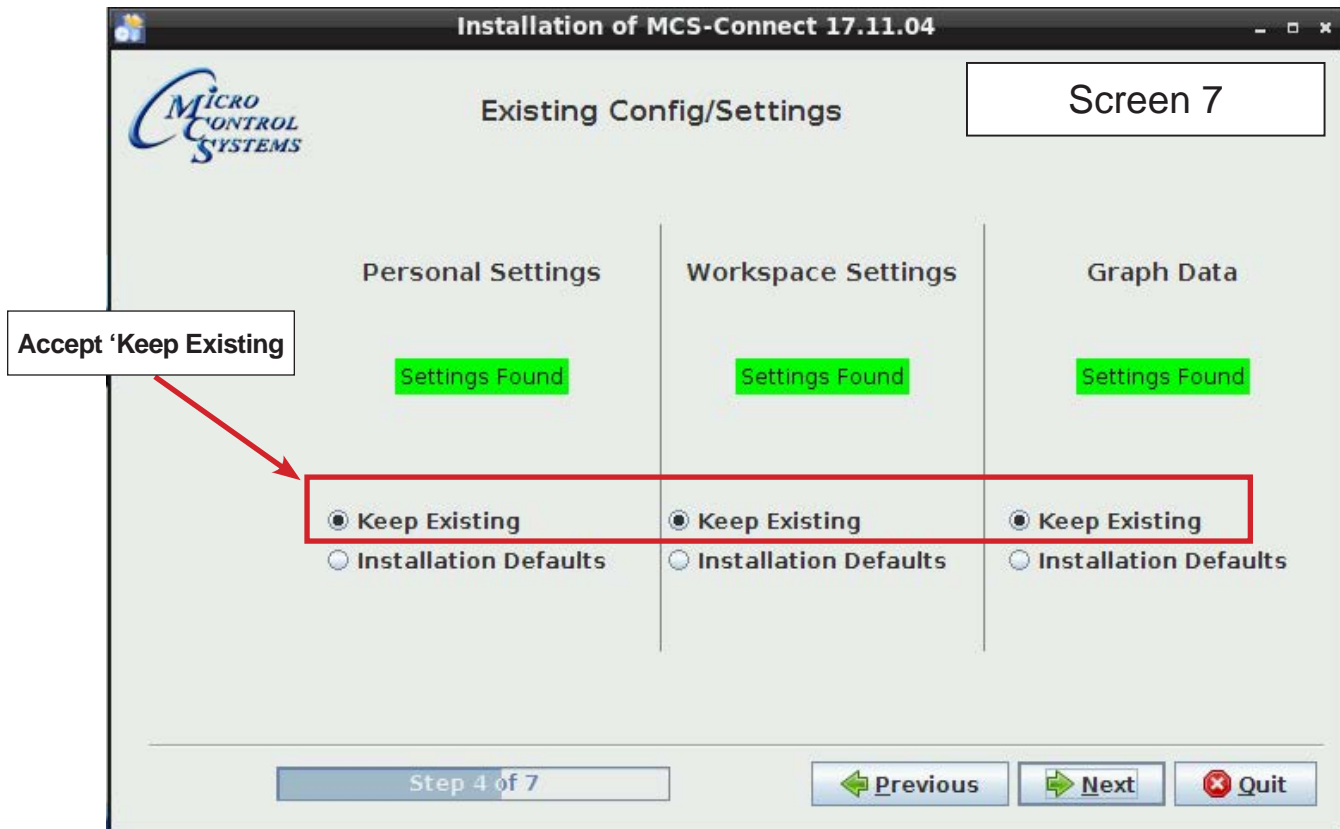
Installation of MCS-Connect 17.11.04

MICRO CONTROL SYSTEMS

Existing Config/Settings

Screen 7

Personal Settings

Workspace Settings

Graph Data

Accept ‘Keep Existing

Settings Found

Settings Found

Settings Found

Keep Existing
Installation Defaults

Keep Existing
Installation Defaults

Keep Existing
Installation Defaults

Step 4 of 7

Previous

Next

Quit